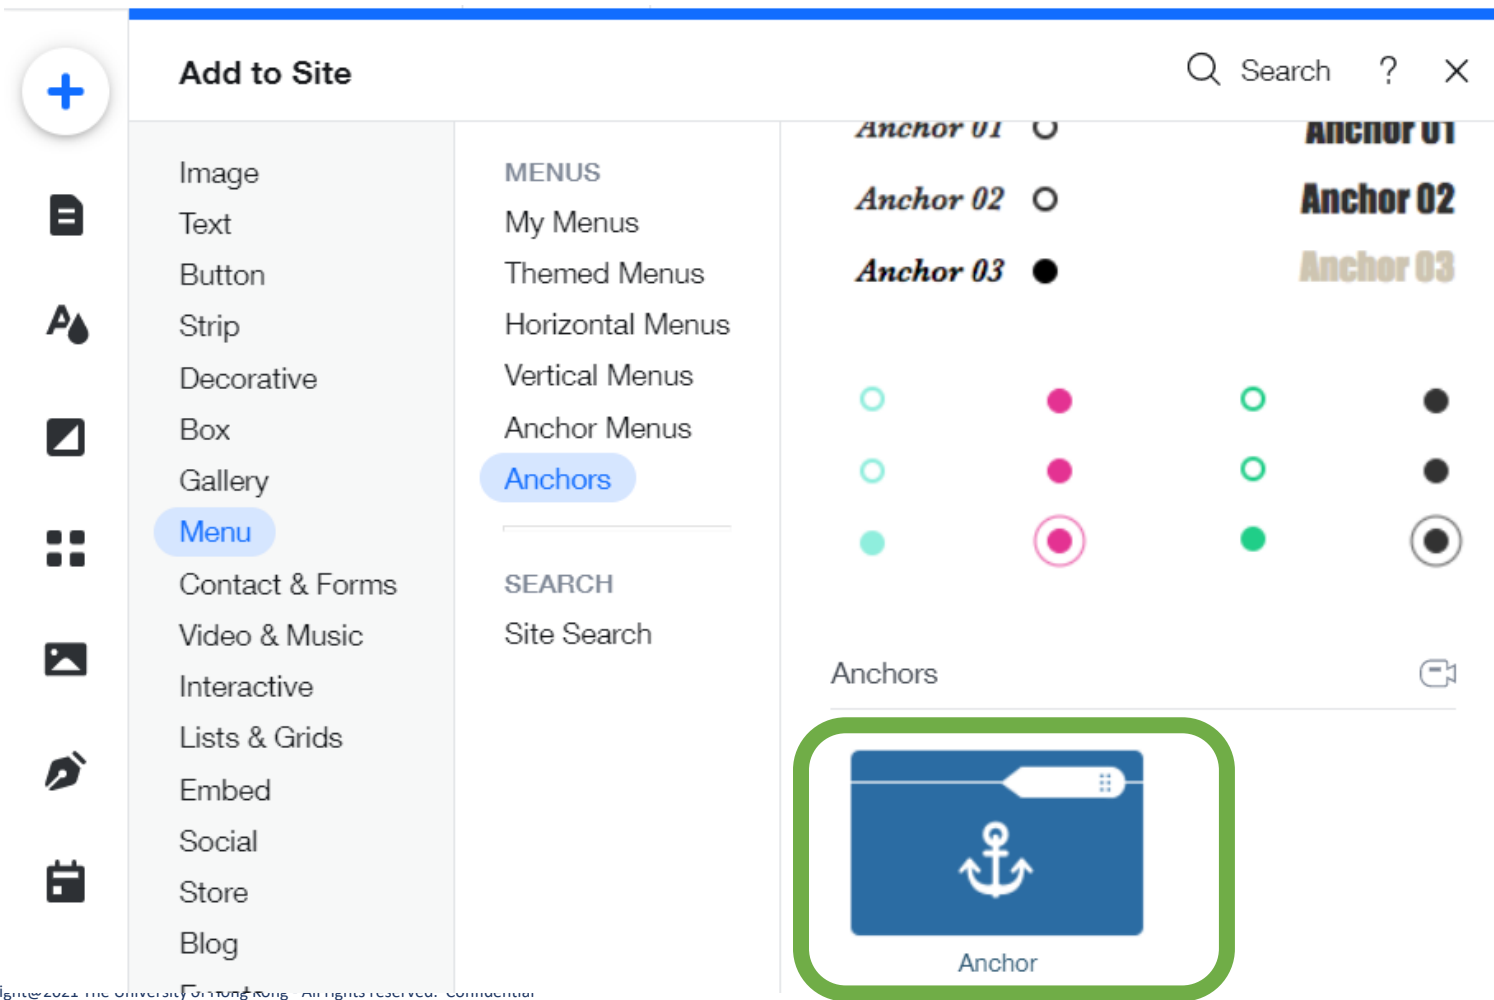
Add to Site

Search ? ×

Image
Text
Button
Strip
Decorative
Box
Gallery
Menu
Contact & Forms
Video & Music
Interactive
Lists & Grids
Embed
Social
Store
Blog

MENUS
My Menus
Themed Menus
Horizontal Menus
Vertical Menus
Anchor Menus
Anchors

SEARCH
Site Search

Anchor 01
Anchor 01
Anchor 02
Anchor 02
Anchor 03
Anchor 03

Anchors

Anchor

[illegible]ight@2021 The University of Hong Kong All rights reserved. Confidential